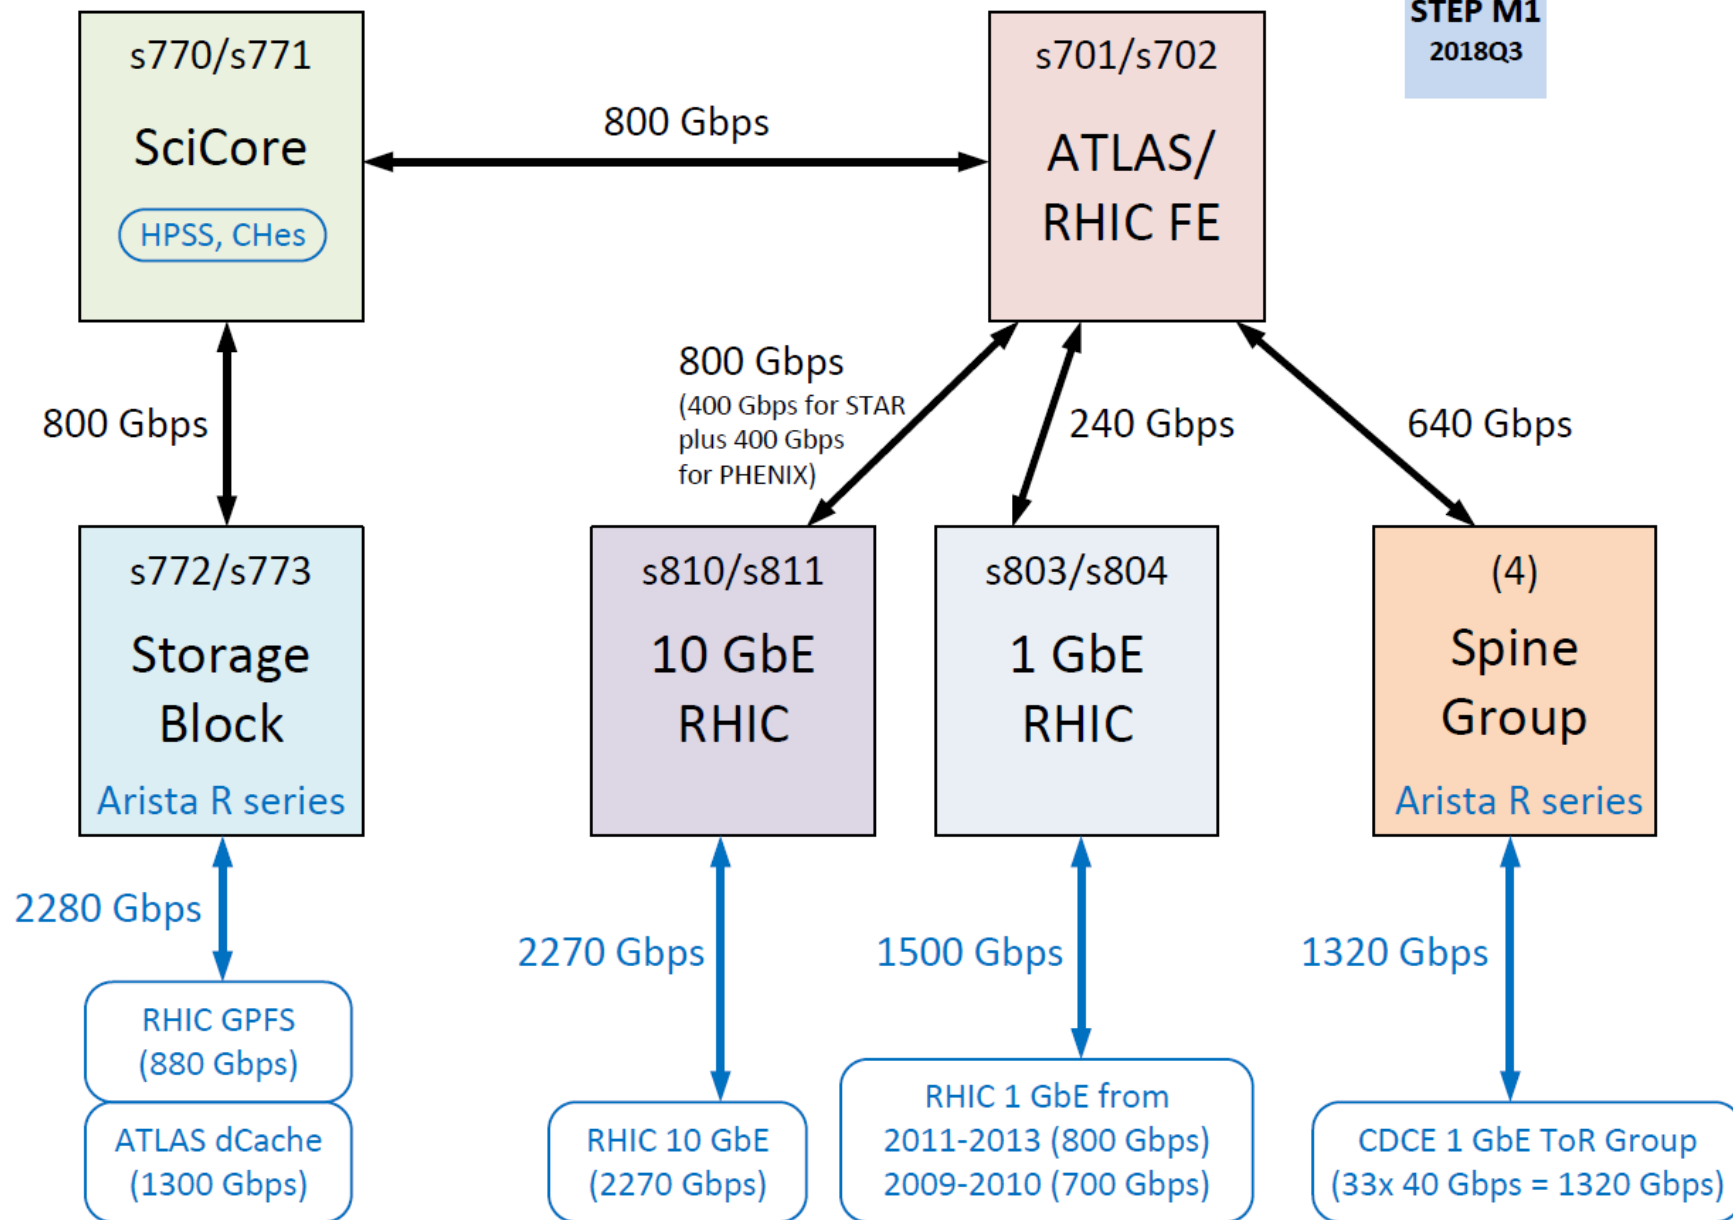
STEP M1
2018Q3

s770/s771
SciCore
HPSS, CHes

800 Gbps

s701/s702
ATLAS/ RHIC FE

800 Gbps

800 Gbps
(400 Gbps for STAR plus 400 Gbps for PHENIX)

240 Gbps

640 Gbps

s772/s773
Storage Block
Arista R series

s810/s811
10 GbE RHIC

s803/s804
1 GbE RHIC

(4)
Spine Group
Arista R series

2280 Gbps

2270 Gbps

1500 Gbps

1320 Gbps

RHIC GPFS
(880 Gbps)

ATLAS dCache
(1300 Gbps)

RHIC 10 GbE
(2270 Gbps)

RHIC 1 GbE from
2011-2013 (800 Gbps)
2009-2010 (700 Gbps)

CDCE 1 GbE ToR Group
(33x 40 Gbps = 1320 Gbps)